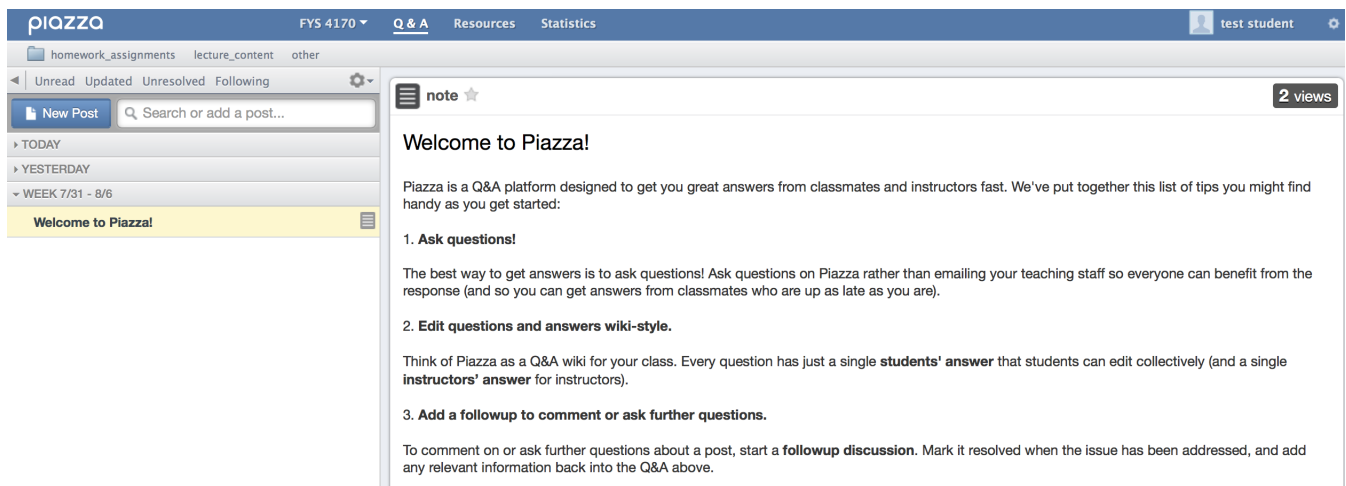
piazza FYS 4170 Q & A Resources Statistics test student

homework_assignments lecture_content other

Unread Updated Unresolved Following

New Post Search or add a post...

TODAY
YESTERDAY
WEEK 7/31 - 8/6
Welcome to Piazza!

note

2 views

Welcome to Piazza!

Piazza is a Q&A platform designed to get you great answers from classmates and instructors fast. We've put together this list of tips you might find handy as you get started:

1. **Ask questions!**

The best way to get answers is to ask questions! Ask questions on Piazza rather than emailing your teaching staff so everyone can benefit from the response (and so you can get answers from classmates who are up as late as you are).

2. **Edit questions and answers wiki-style.**

Think of Piazza as a Q&A wiki for your class. Every question has just a single **students' answer** that students can edit collectively (and a single **instructors' answer** for instructors).

3. **Add a followup to comment or ask further questions.**

To comment on or ask further questions about a post, start a **followup discussion**. Mark it resolved when the issue has been addressed, and add any relevant information back into the Q&A above.